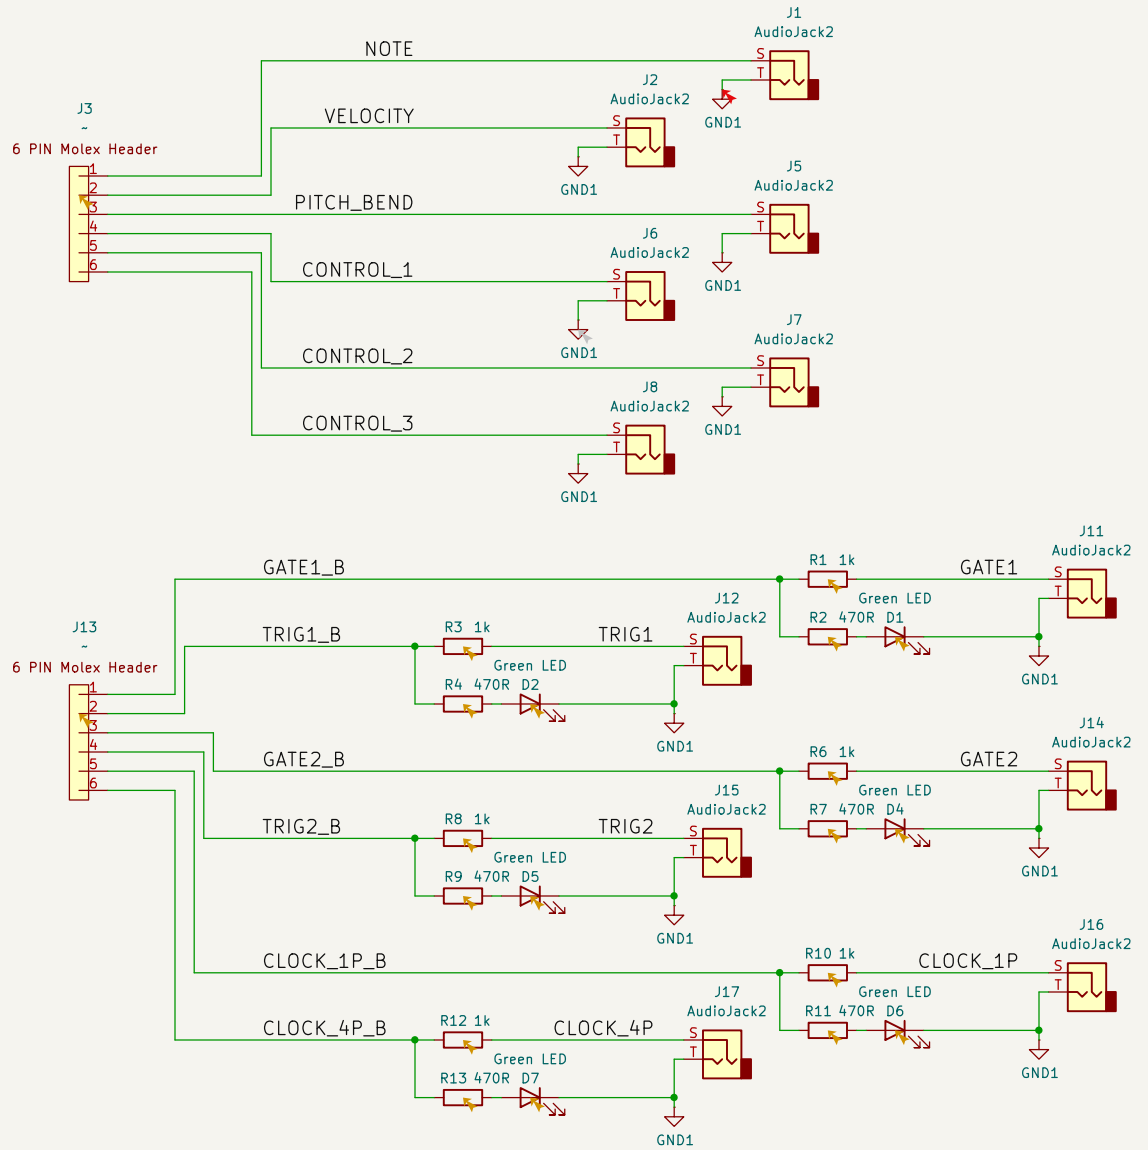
J1
AudioJack2
NOTE
S
T
GND1
J2
AudioJack2
VELOCITY
S
T
GND1
J3
~
6 PIN Molex Header
1
2
3
4
5
6
J5
AudioJack2
PITCH_BEND
S
T
GND1
J6
AudioJack2
CONTROL_1
S
T
GND1
J7
AudioJack2
CONTROL_2
S
T
GND1
J8
AudioJack2
CONTROL_3
S
T
GND1

J11
AudioJack2
GATE1_B
R1 1k
GATE1
S
T
Green LED
R2 470R D1
GND1
J12
AudioJack2
TRIG1_B
R3 1k
TRIG1
S
T
Green LED
R4 470R D2
GND1
J13
~
6 PIN Molex Header
1
2
3
4
5
6
J14
AudioJack2
GATE2_B
R6 1k
GATE2
S
T
Green LED
R7 470R D4
GND1
J15
AudioJack2
TRIG2_B
R8 1k
TRIG2
S
T
Green LED
R9 470R D5
GND1
J16
AudioJack2
CLOCK_1P_B
R10 1k
CLOCK_1P
S
T
Green LED
R11 470R D6
GND1
J17
AudioJack2
CLOCK_4P_B
R12 1k
CLOCK_4P
S
T
Green LED
R13 470R D7
GND1